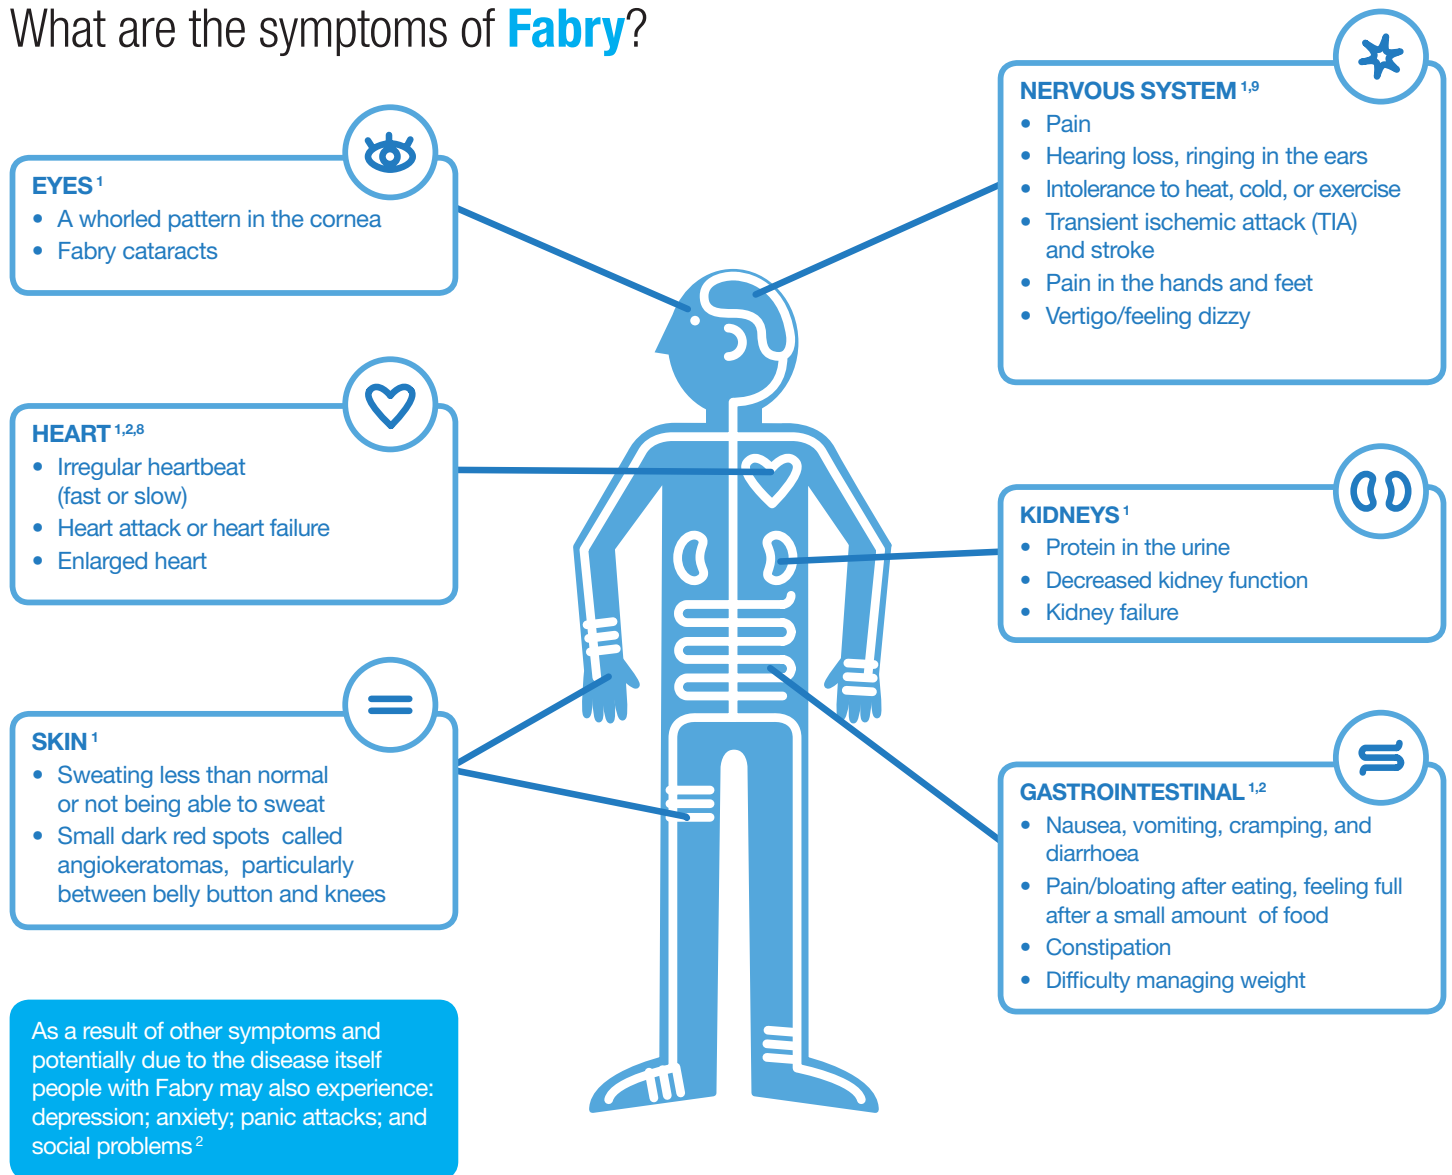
What are the symptoms of Fabry?

EYES $^{1}$
- A whorled pattern in the cornea
- Fabry cataracts

NERVOUS SYSTEM $^{1,9}$
- Pain
- Hearing loss, ringing in the ears
- Intolerance to heat, cold, or exercise
- Transient ischemic attack (TIA) and stroke
- Pain in the hands and feet
- Vertigo/feeling dizzy

HEART $^{1,2,8}$
- Irregular heartbeat (fast or slow)
- Heart attack or heart failure
- Enlarged heart

KIDNEYS $^{1}$
- Protein in the urine
- Decreased kidney function
- Kidney failure

SKIN $^{1}$
- Sweating less than normal or not being able to sweat
- Small dark red spots called angiokeratomas, particularly between belly button and knees

GASTROINTESTINAL $^{1,2}$
- Nausea, vomiting, cramping, and diarrhoea
- Pain/bloating after eating, feeling full after a small amount of food
- Constipation
- Difficulty managing weight

As a result of other symptoms and potentially due to the disease itself people with Fabry may also experience: depression; anxiety; panic attacks; and social problems $^{2}$